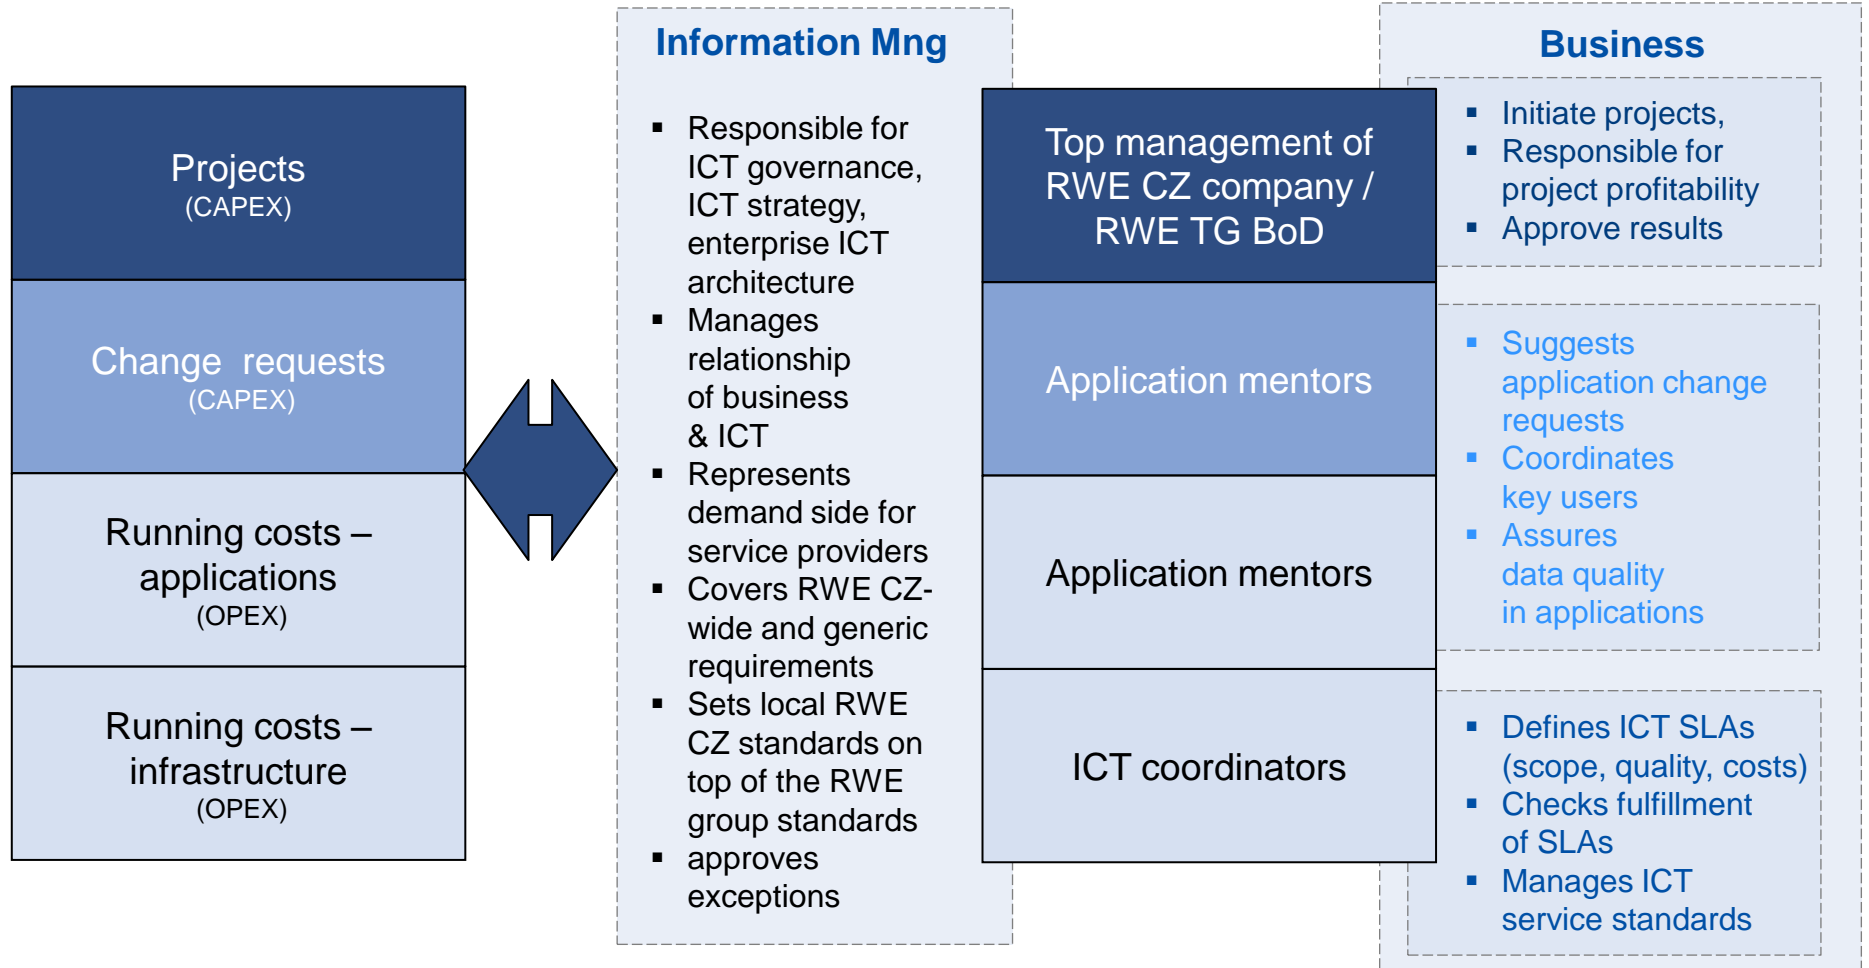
Projects
(CAPEX)

Change requests
(CAPEX)

Running costs – applications
(OPEX)

Running costs – infrastructure
(OPEX)

Information Mng

- Responsible for ICT governance, ICT strategy, enterprise ICT architecture
- Manages relationship of business & ICT
- Represents demand side for service providers
- Covers RWE CZ-wide and generic requirements
- Sets local RWE CZ standards on top of the RWE group standards
- approves exceptions

Top management of RWE CZ company / RWE TG BoD

Application mentors

Application mentors

ICT coordinators

Business

- Initiate projects,
- Responsible for project profitability
- Approve results

- Suggests application change requests
- Coordinates key users
- Assures data quality in applications

- Defines ICT SLAs (scope, quality, costs)
- Checks fulfillment of SLAs
- Manages ICT service standards